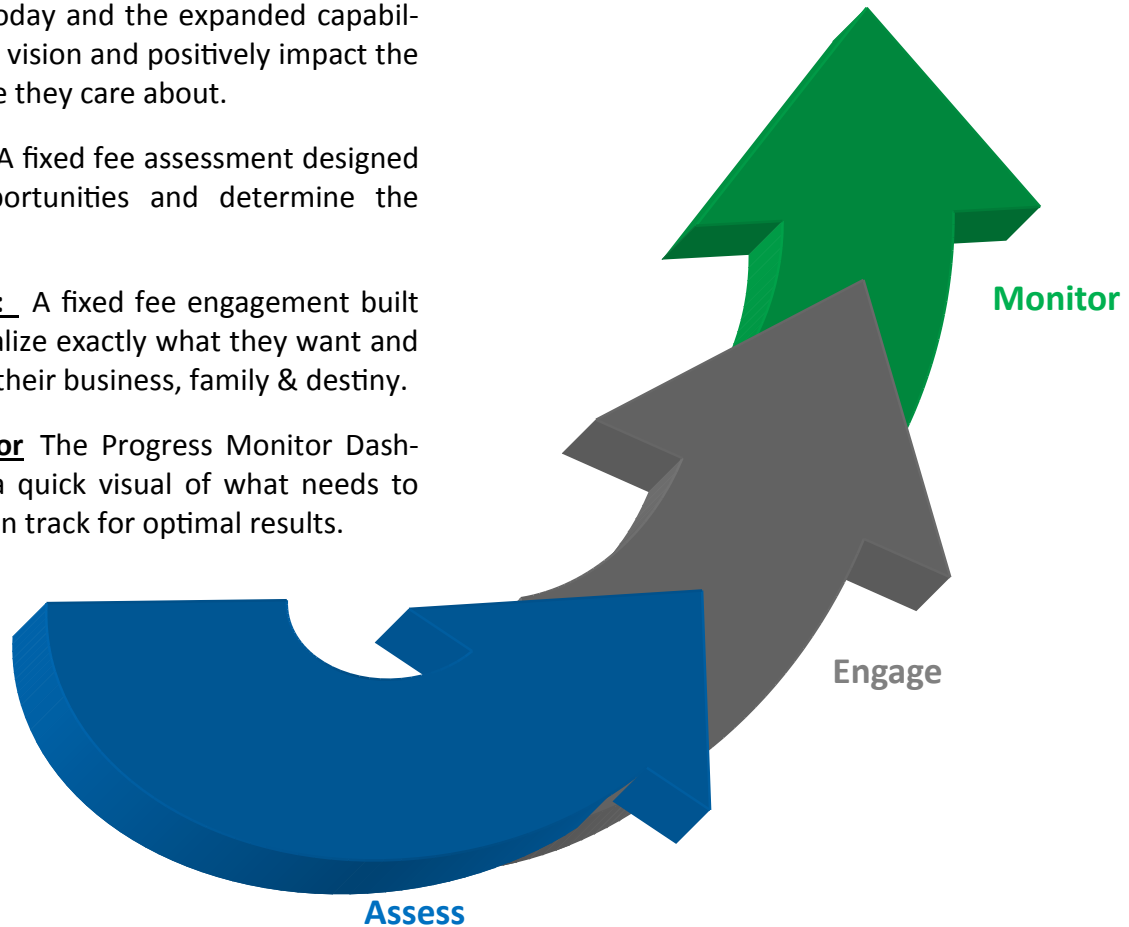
oday and the expanded capabil- vision and positively impact the e they care about.

A fixed fee assessment designed portunities and determine the

: A fixed fee engagement built alize exactly what they want and their business, family & destiny.

or The Progress Monitor Dash- a quick visual of what needs to n track for optimal results.

Monitor

Engage

Assess